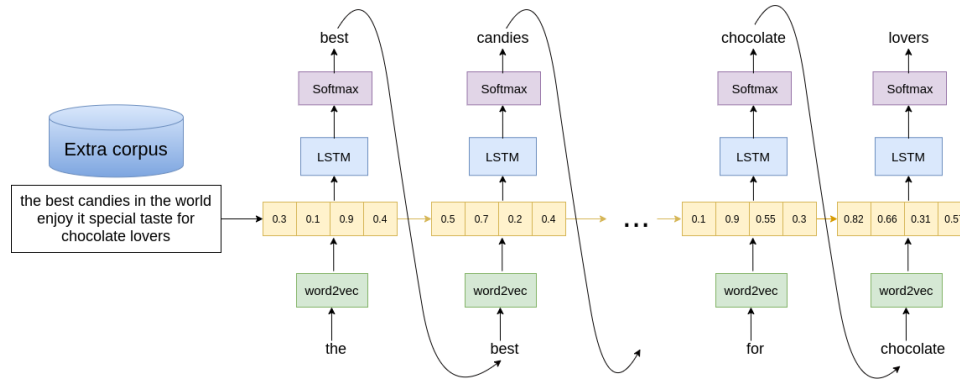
Extra corpus

the best candies in the world enjoy it special taste for chocolate lovers

best
Softmax
LSTM
0.3 | 0.1 | 0.9 | 0.4
word2vec
the

candies
Softmax
LSTM
0.5 | 0.7 | 0.2 | 0.4
word2vec
best

...

chocolate
Softmax
LSTM
0.1 | 0.9 | 0.55 | 0.3
word2vec
for

lovers
Softmax
LSTM
0.82 | 0.66 | 0.31 | 0.5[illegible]
word2vec
chocolate